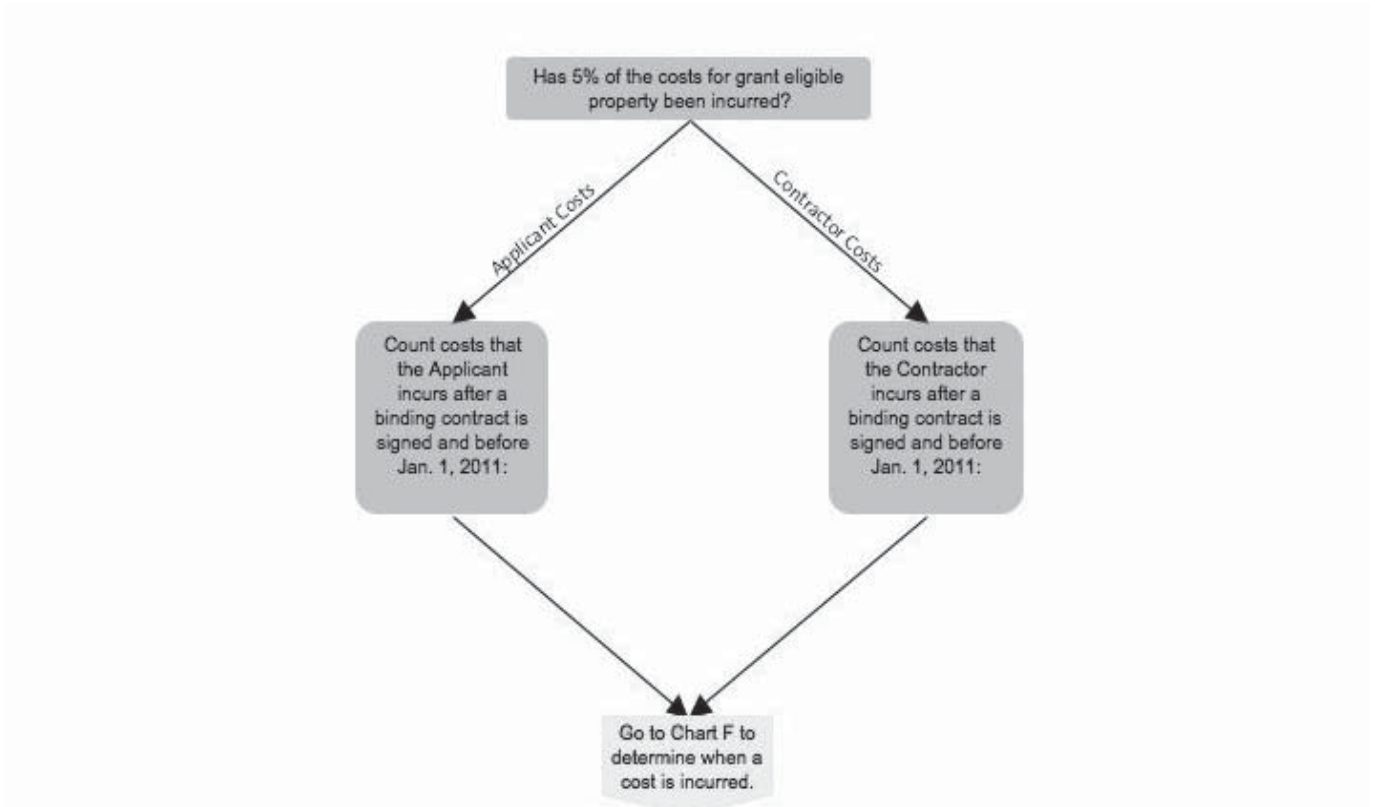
Has 5% of the costs for grant eligible property been incurred?

Applicant Costs

Contractor Costs

Count costs that the Applicant incurs after a binding contract is signed and before Jan. 1, 2011:

Count costs that the Contractor incurs after a binding contract is signed and before Jan. 1, 2011:

Go to Chart F to determine when a cost is incurred.